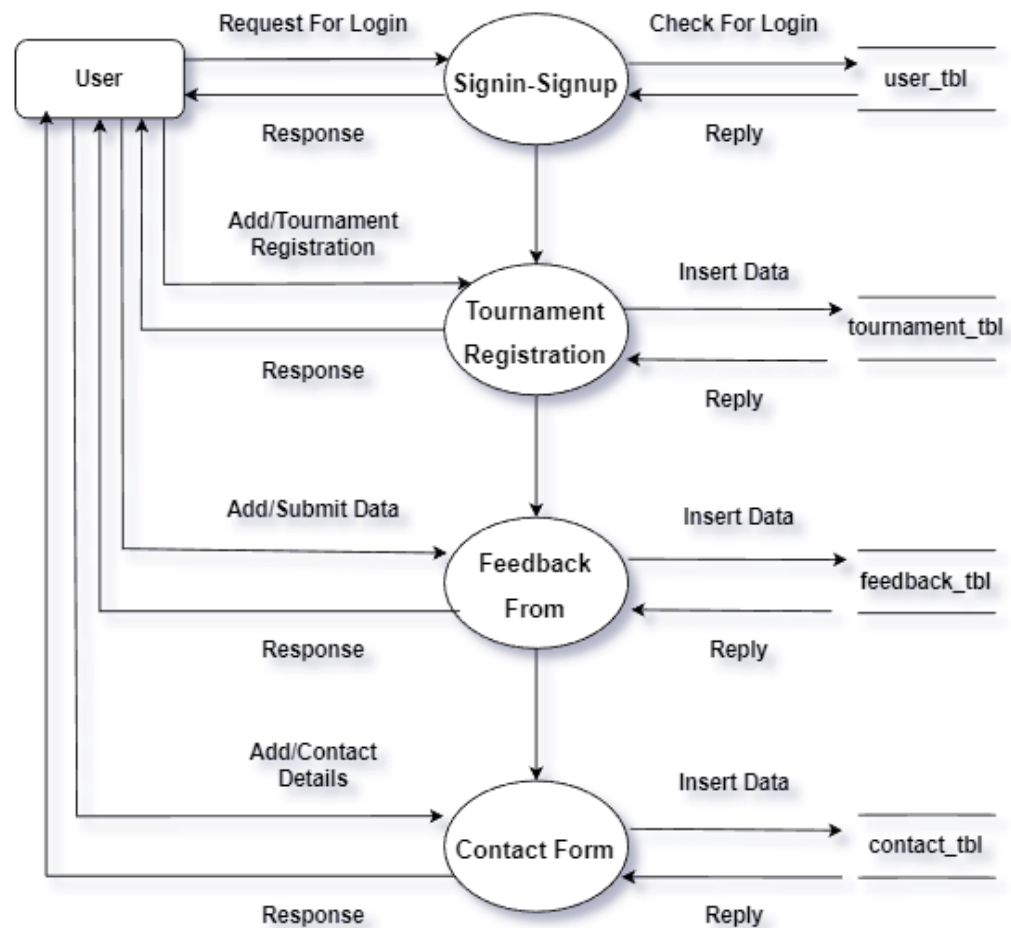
User

Request For Login

Signin-Signup

Check For Login

user_tbl

Response

Reply

Add/Tournament Registration

Tournament Registration

Insert Data

tournament_tbl

Response

Reply

Add/Submit Data

Feedback From

Insert Data

feedback_tbl

Response

Reply

Add/Contact Details

Contact Form

Insert Data

contact_tbl

Response

Reply